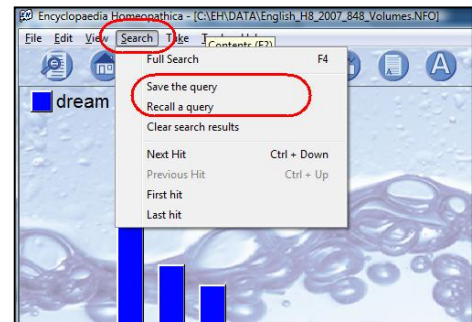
Encyclopaedia Homeopathica - [C:\EH\DATA\English_H8_2007_848_Volumes.NFO]

File Edit View Search Take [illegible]

Contents (F2)

dream

Full Search F4

Save the query

Recall a query

Clear search results

Next Hit Ctrl + Down

Previous Hit Ctrl + Up

First hit

Last hit